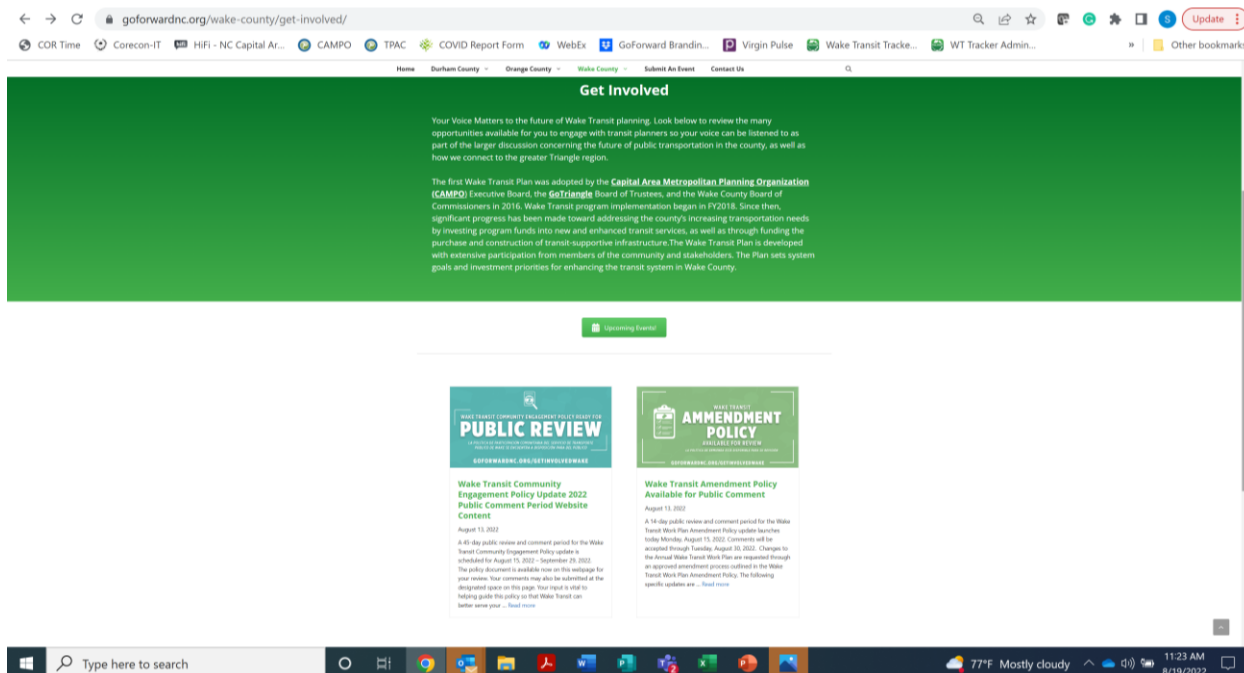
goforwardnc.org/wake-county/get-involved/

Update

COR Time Corecon-IT HiFi - NC Capital Ar... CAMPO TPAC COVID Report Form WebEx GoForward Brandin... Virgin Pulse Wake Transit Tracke... WT Tracker Admin... » Other bookmarks

Home Durham County Orange County Wake County Submit An Event Contact Us

Get Involved

Your Voice Matters to the future of Wake Transit planning. Look below to review the many opportunities available for you to engage with transit planners so your voice can be listened to as part of the larger discussion concerning the future of public transportation in the county, as well as how we connect to the greater Triangle region.

The first Wake Transit Plan was adopted by the Capital Area Metropolitan Planning Organization (CAMPO) Executive Board, the GoTriangle Board of Trustees, and the Wake County Board of Commissioners in 2016. Wake Transit program implementation began in FY2018. Since then, significant progress has been made toward addressing the county's increasing transportation needs by investing program funds into new and enhanced transit services, as well as through funding the purchase and construction of transit-supportive infrastructure.The Wake Transit Plan is developed with extensive participation from members of the community and stakeholders. The Plan sets system goals and investment priorities for enhancing the transit system in Wake County.

Upcoming Events!

WAKE TRANSIT COMMUNITY ENGAGEMENT POLICY READY FOR PUBLIC REVIEW
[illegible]
GOFORWARDNC.ORG/GETINVOLVEDWAKE

Wake Transit Community Engagement Policy Update 2022 Public Comment Period Website Content

August 13, 2022

A 45-day public review and comment period for the Wake Transit Community Engagement Policy update is scheduled for August 15, 2022 – September 29, 2022. The policy document is available now on this webpage for your review. Your comments may also be submitted at the designated space on this page. Your input is vital to helping guide this policy so that Wake Transit can better serve your ... Read more

WAKE TRANSIT AMENDMENT POLICY AVAILABLE FOR REVIEW
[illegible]
GOFORWARDNC.ORG/GETINVOLVEDWAKE

Wake Transit Amendment Policy Available for Public Comment

August 13, 2022

A 14-day public review and comment period for the Wake Transit Work Plan Amendment Policy update launches today Monday, August 15, 2022. Comments will be accepted through Tuesday, August 30, 2022. Changes to the Annual Wake Transit Work Plan are requested through an approved amendment process outlined in the Wake Transit Work Plan Amendment Policy. The following specific updates are ... Read more

Type here to search

77°F Mostly cloudy 11:23 AM 8/19/2022